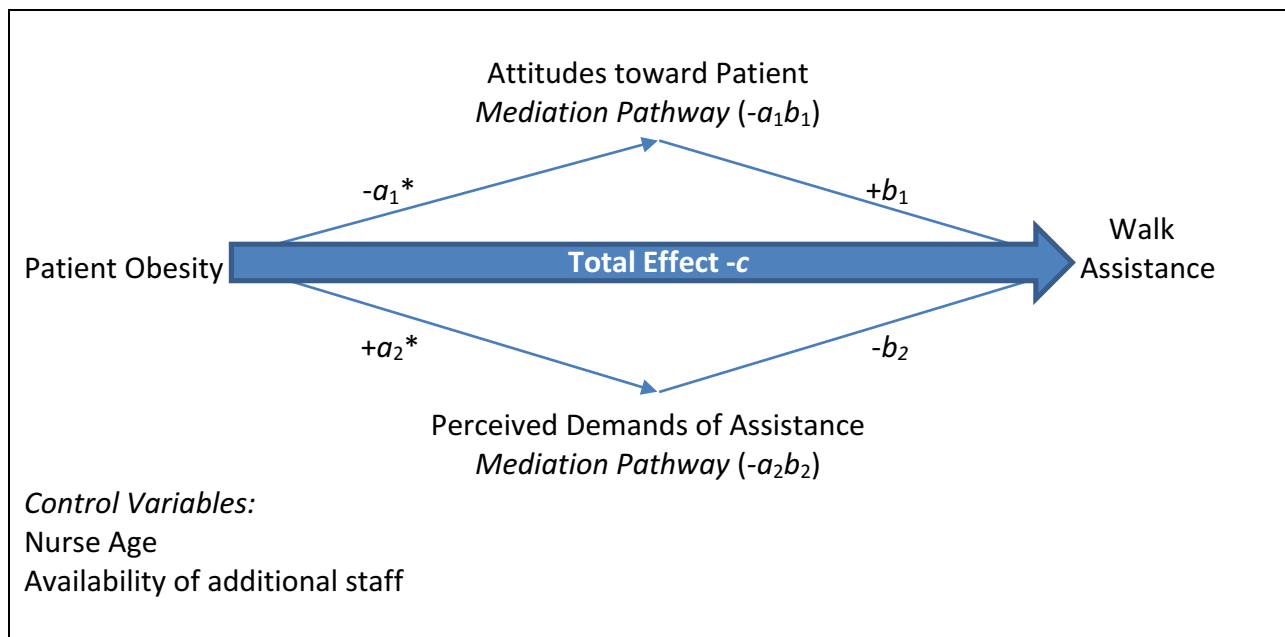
Attitudes toward Patient
*Mediation Pathway* ($-a_1b_1$)

$-a_1$*

$+b_1$

Patient Obesity

**Total Effect -*c***

Walk Assistance

$+a_2$*

$-b_2$

Perceived Demands of Assistance
*Mediation Pathway* ($-a_2b_2$)

*Control Variables:*
Nurse Age
Availability of additional staff